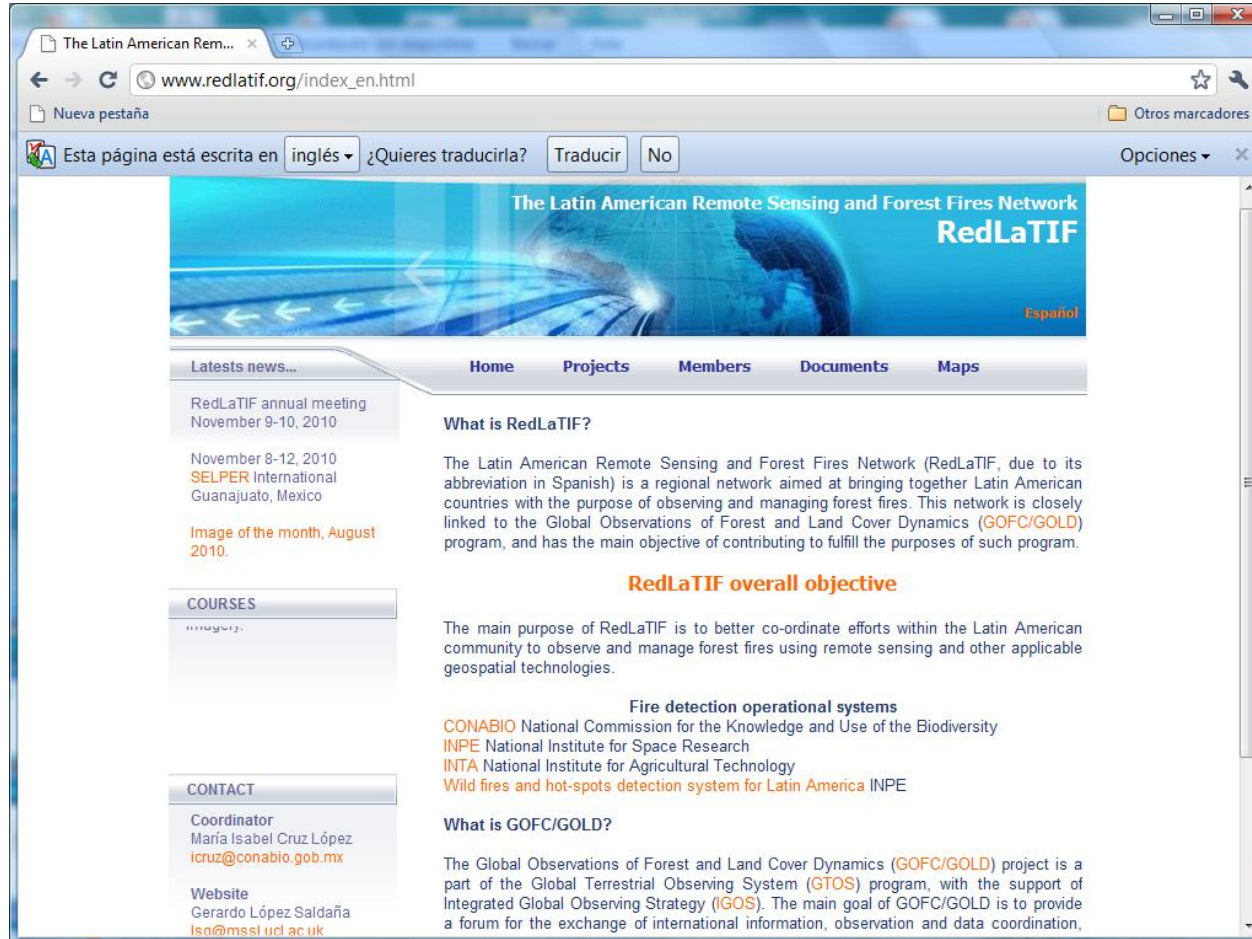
The Latin American Rem... ×

www.redlatif.org/index_en.html

Nueva pestaña

Otros marcadores

Esta página está escrita en inglés ¿Quieres traducirla? Traducir No

Opciones

The Latin American Remote Sensing and Forest Fires Network
RedLaTIF

Español

Latests news...

Home Projects Members Documents Maps

RedLaTIF annual meeting November 9-10, 2010

November 8-12, 2010 SELPER International Guanajuato, Mexico

Image of the month, August 2010.

COURSES

imagery.

CONTACT

Coordinator
María Isabel Cruz López
icruz@conabio.gob.mx

Website
Gerardo López Saldaña
lsg@mssl.ucl.ac.uk

What is RedLaTIF?

The Latin American Remote Sensing and Forest Fires Network (RedLaTIF, due to its abbreviation in Spanish) is a regional network aimed at bringing together Latin American countries with the purpose of observing and managing forest fires. This network is closely linked to the Global Observations of Forest and Land Cover Dynamics (GOFC/GOLD) program, and has the main objective of contributing to fulfill the purposes of such program.

RedLaTIF overall objective

The main purpose of RedLaTIF is to better co-ordinate efforts within the Latin American community to observe and manage forest fires using remote sensing and other applicable geospatial technologies.

Fire detection operational systems
CONABIO National Commission for the Knowledge and Use of the Biodiversity
INPE National Institute for Space Research
INTA National Institute for Agricultural Technology
Wild fires and hot-spots detection system for Latin America INPE

What is GOFC/GOLD?

The Global Observations of Forest and Land Cover Dynamics (GOFC/GOLD) project is a part of the Global Terrestrial Observing System (GTOS) program, with the support of Integrated Global Observing Strategy (IGOS). The main goal of GOFC/GOLD is to provide a forum for the exchange of international information, observation and data coordination,